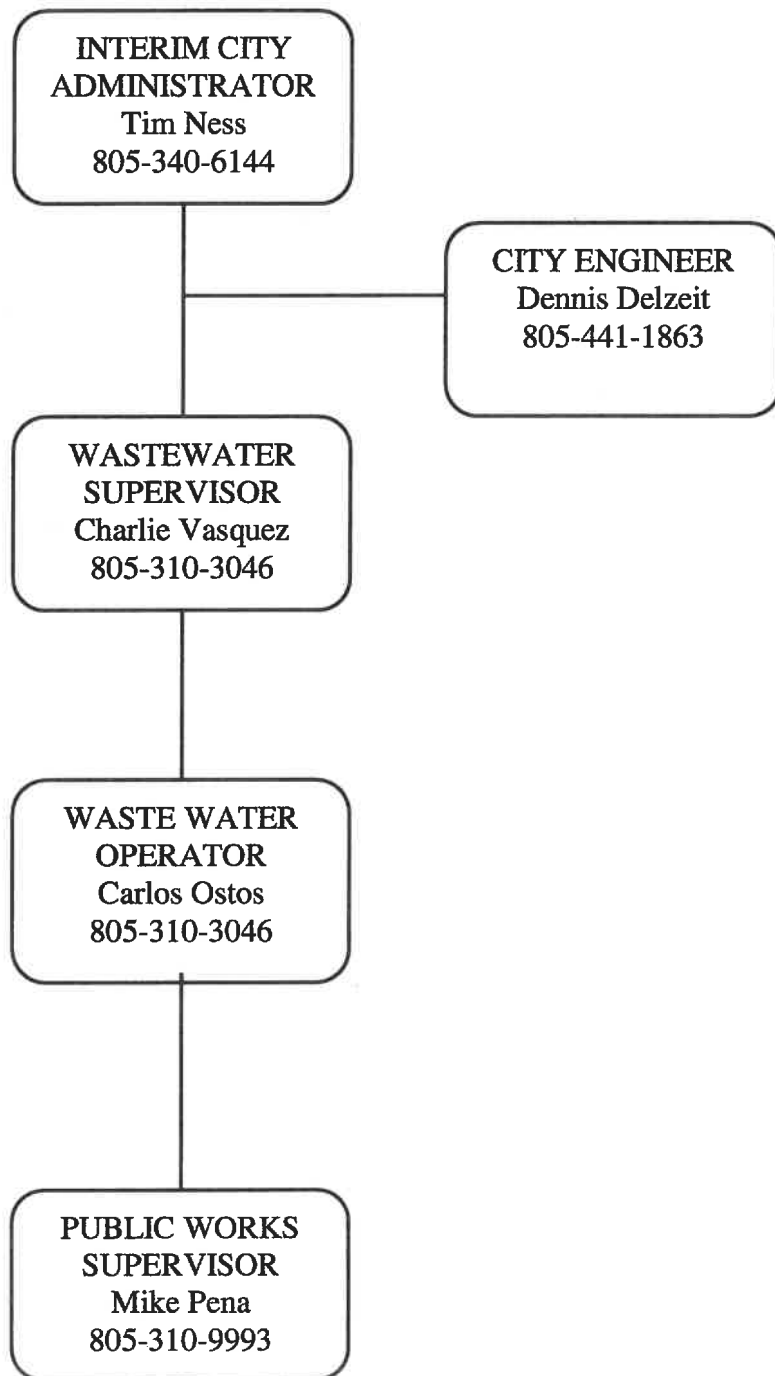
INTERIM CITY ADMINISTRATOR
Tim Ness
805-340-6144

CITY ENGINEER
Dennis Delzeit
805-441-1863

WASTEWATER SUPERVISOR
Charlie Vasquez
805-310-3046

WASTE WATER OPERATOR
Carlos Ostos
805-310-3046

PUBLIC WORKS SUPERVISOR
Mike Pena
805-310-9993